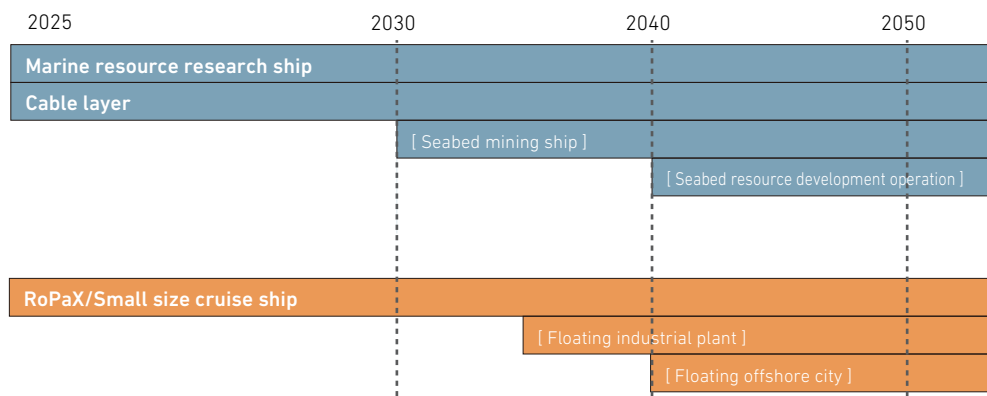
2025
2030
2040
2050

Marine resource research ship
Cable layer
[ Seabed mining ship ]
[ Seabed resource development operation ]

RoPaX/Small size cruise ship
[ Floating industrial plant ]
[ Floating offshore city ]